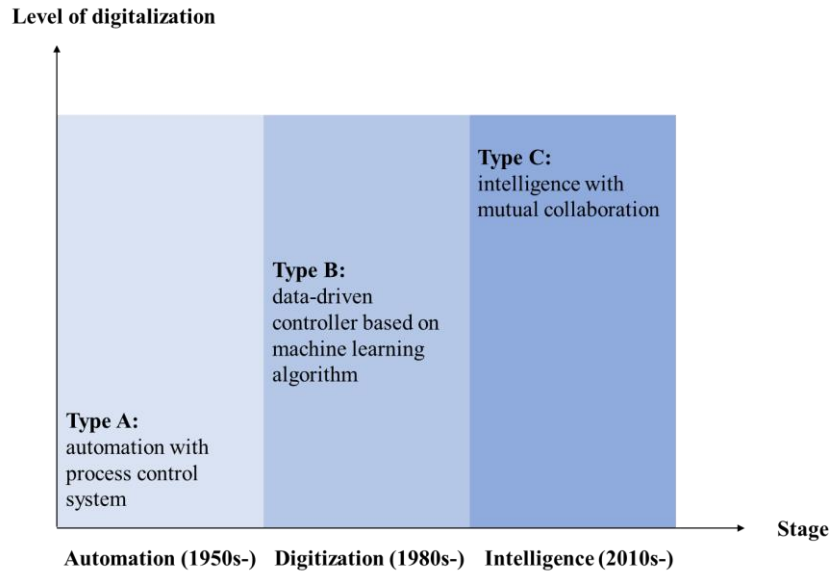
Level of digitalization

Type C:
intelligence with mutual collaboration

Type B:
data-driven controller based on machine learning algorithm

Type A:
automation with process control system

Stage

Automation (1950s-) Digitization (1980s-) Intelligence (2010s-)